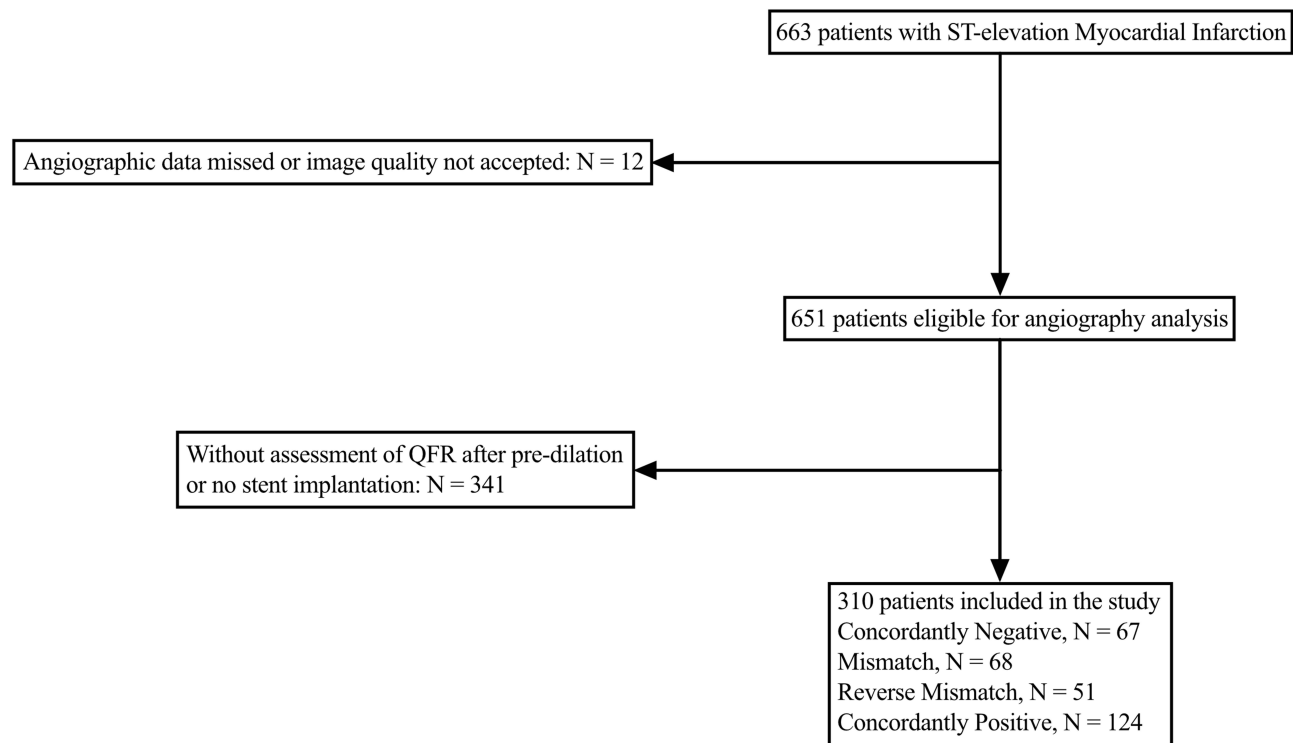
663 patients with ST-elevation Myocardial Infarction

Angiographic data missed or image quality not accepted: N = 12

651 patients eligible for angiography analysis

Without assessment of QFR after pre-dilation or no stent implantation: N = 341

310 patients included in the study
Concordantly Negative, N = 67
Mismatch, N = 68
Reverse Mismatch, N = 51
Concordantly Positive, N = 124